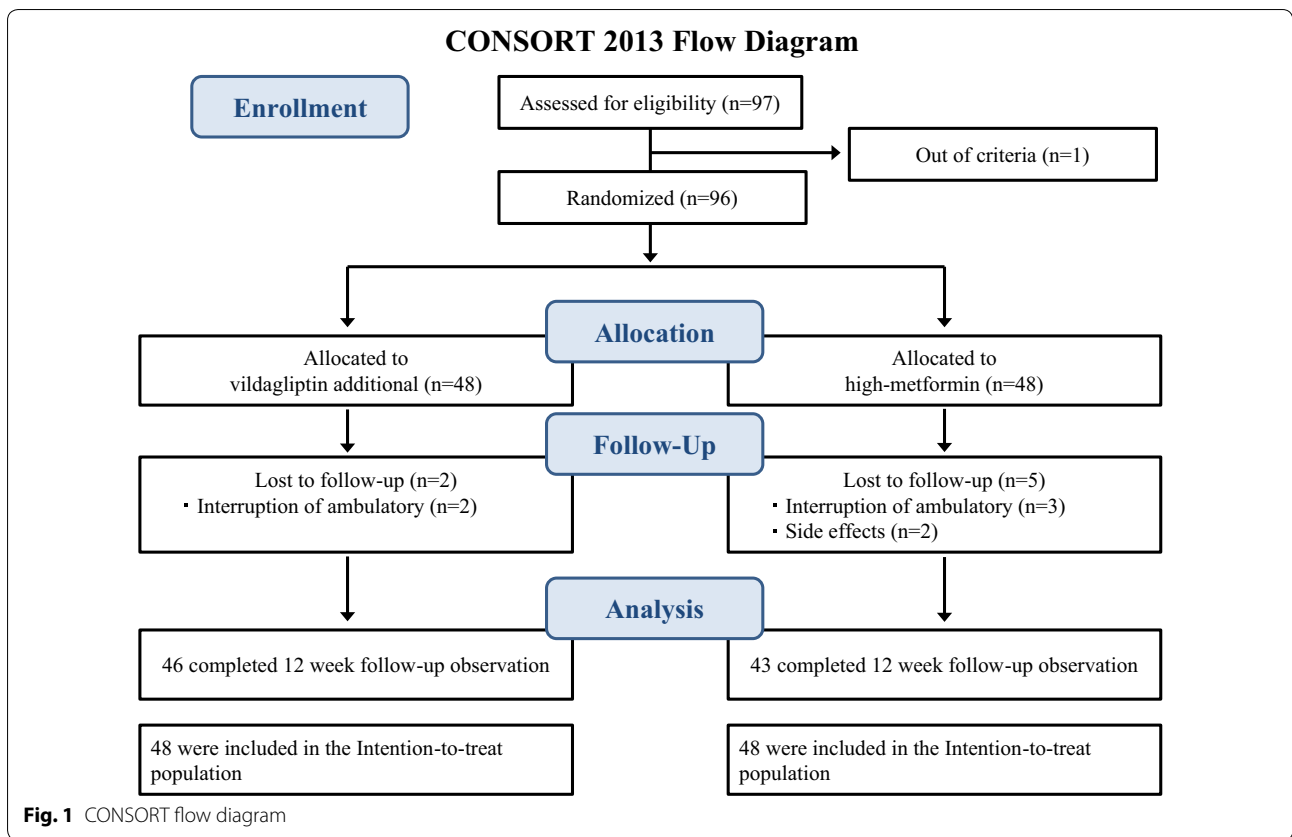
CONSORT 2013 Flow Diagram

Enrollment

Assessed for eligibility (n=97)

Out of criteria (n=1)

Randomized (n=96)

Allocation

Allocated to vildagliptin additional (n=48)

Allocated to high-metformin (n=48)

Follow-Up

Lost to follow-up (n=2)
▪ Interruption of ambulatory (n=2)

Lost to follow-up (n=5)
▪ Interruption of ambulatory (n=3)
▪ Side effects (n=2)

Analysis

46 completed 12 week follow-up observation

43 completed 12 week follow-up observation

48 were included in the Intention-to-treat population

48 were included in the Intention-to-treat population

Fig. 1 CONSORT flow diagram